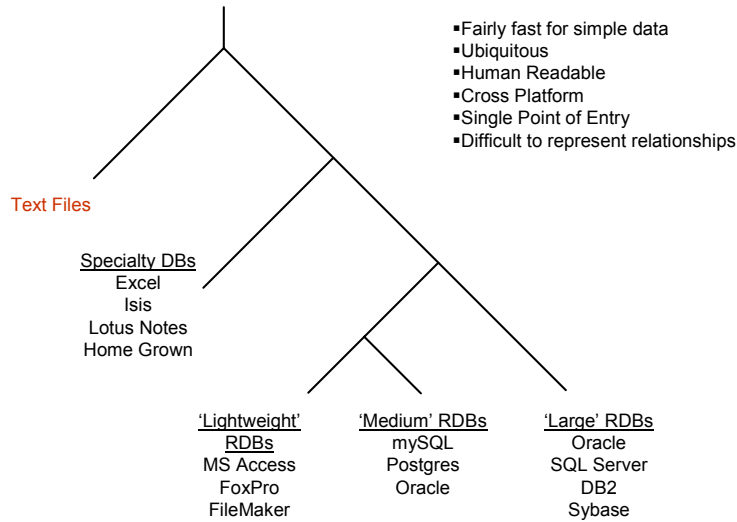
▪Fairly fast for simple data
▪Ubiquitous
▪Human Readable
▪Cross Platform
▪Single Point of Entry
▪Difficult to represent relationships

Text Files

Specialty DBs
Excel
Isis
Lotus Notes
Home Grown

'Lightweight' RDBs
MS Access
FoxPro
FileMaker

'Medium' RDBs
mySQL
Postgres
Oracle

'Large' RDBs
Oracle
SQL Server
DB2
Sybase